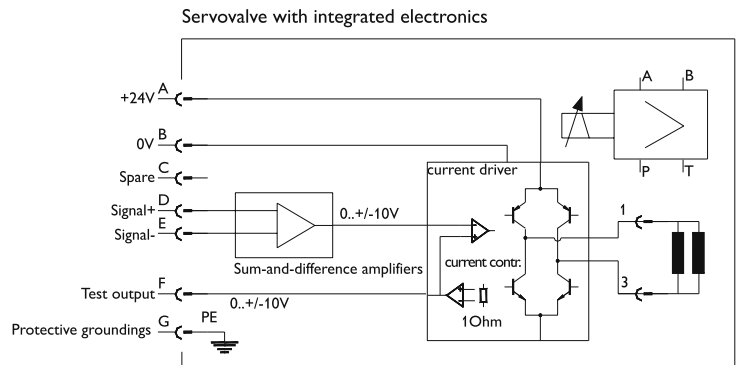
Servovalve with integrated electronics

+24V A
0V B
Spare C
Signal+ D
Signal- E
Test output F
Protective groundings G
PE

0..+/-10V
Sum-and-difference amplifiers
0..+/-10V

current driver
current contr.
1Ohm

1
3

A B
P T